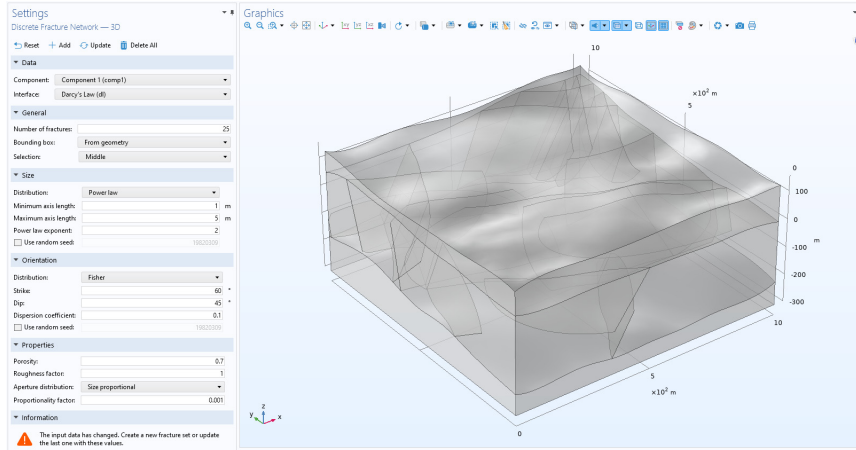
Settings
Discrete Fracture Network — 3D

Reset  Add  Update  Delete All

▼ Data

Component: Component 1 (comp1)
Interface: Darcy's Law (dl)

▼ General

Number of fractures: 25
Bounding box: From geometry
Selection: Middle

▼ Size

Distribution: Power law
Minimum axis length: 1 m
Maximum axis length: 5 m
Power law exponent: 2
Use random seed: 19820309

▼ Orientation

Distribution: Fisher
Strike: 60 °
Dip: 45 °
Dispersion coefficient: 0.1
Use random seed: 19820309

▼ Properties

Porosity: 0.7
Roughness factor: 1
Aperture distribution: Size proportional
Proportionality factor: 0.001

▼ Information

The input data has changed. Create a new fracture set or update the last one with these values.

Graphics

10
$\times10^2$ m
5
0
Middle
100
0
-100
-200
-300
m
10
5
$\times10^2$ m
0
y z x